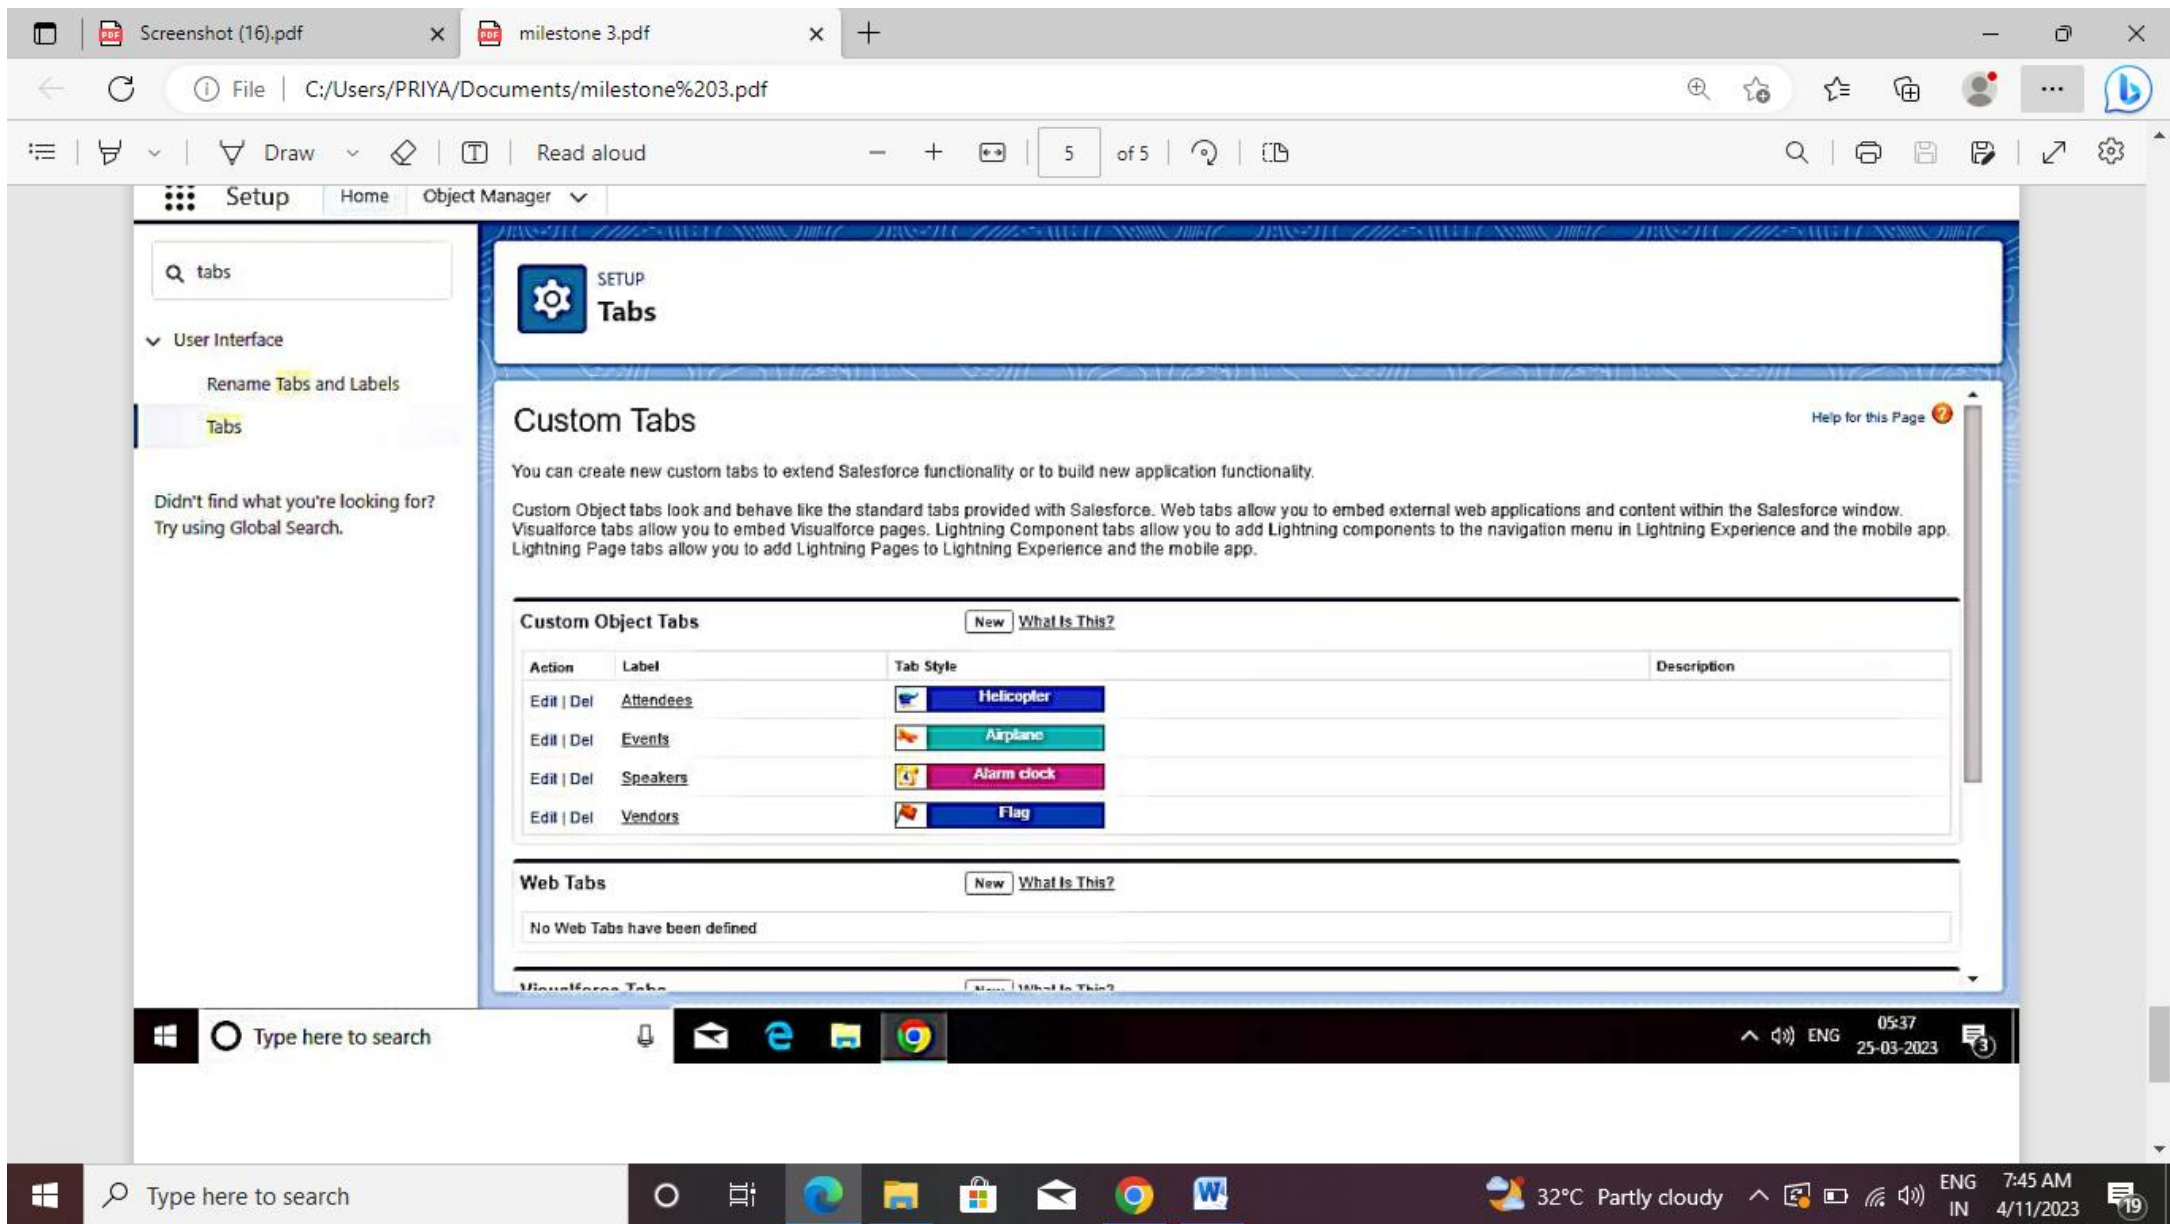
Screenshot (16).pdf
milestone 3.pdf
File | C:/Users/PRIYA/Documents/milestone%203.pdf
Draw
Read aloud
5 of 5

Setup Home Object Manager

tabs

User Interface
Rename Tabs and Labels
Tabs

Didn't find what you're looking for? Try using Global Search.

SETUP
Tabs

Custom Tabs

Help for this Page

You can create new custom tabs to extend Salesforce functionality or to build new application functionality.

Custom Object tabs look and behave like the standard tabs provided with Salesforce. Web tabs allow you to embed external web applications and content within the Salesforce window. Visualforce tabs allow you to embed Visualforce pages. Lightning Component tabs allow you to add Lightning components to the navigation menu in Lightning Experience and the mobile app. Lightning Page tabs allow you to add Lightning Pages to Lightning Experience and the mobile app.

Custom Object Tabs New What Is This?

| Action | Label | Tab Style | Description |
|---|---|---|---|
| Edit \| Del | Attendees | Helicopter | |
| Edit \| Del | Events | Airplane | |
| Edit \| Del | Speakers | Alarm clock | |
| Edit \| Del | Vendors | Flag | |

Web Tabs New What Is This?

No Web Tabs have been defined

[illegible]

Type here to search
ENG 05:37 25-03-2023

Type here to search
32°C Partly cloudy ENG IN 7:45 AM 4/11/2023